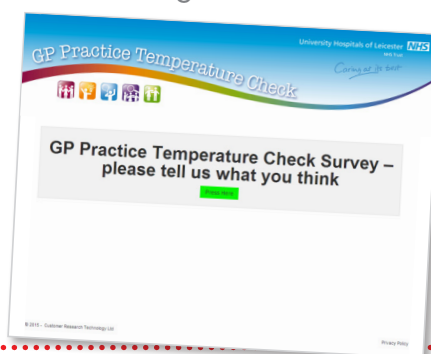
GP Practice Temperature Check

University Hospitals of Leicester NHS
NHS Trust

Caring at its best

GP Practice Temperature Check Survey – please tell us what you think

Press Here

© 2015 - Customer Research Technology Ltd

Privacy Policy